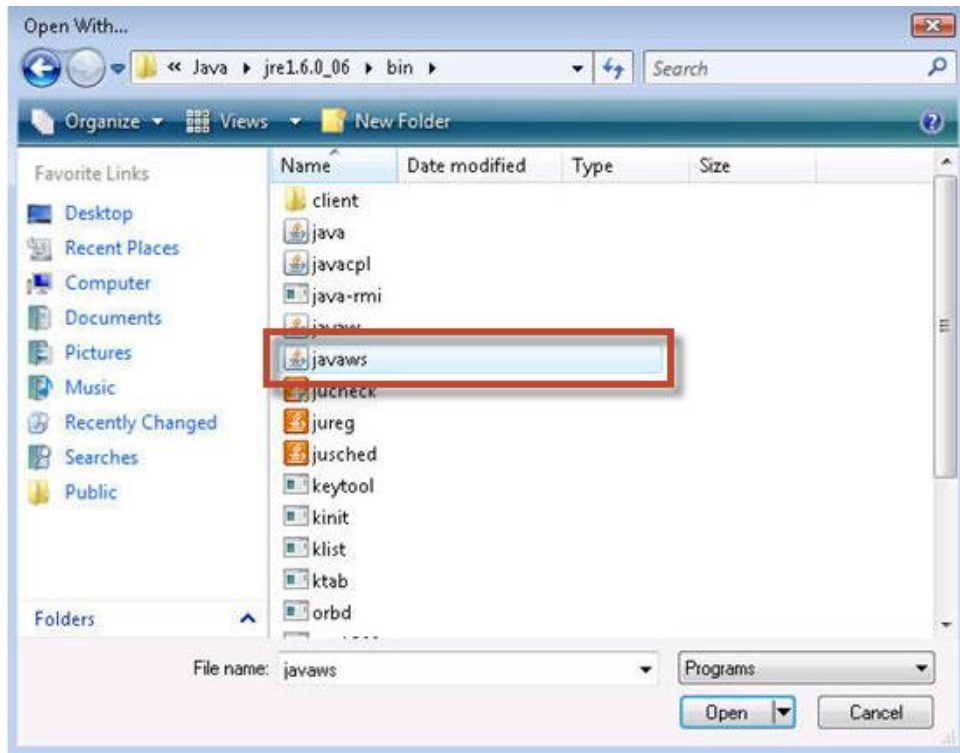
Open With...

« Java ▸ jre1.6.0_06 ▸ bin ▸

Search

Organize ▾ Views ▾ New Folder

Favorite Links

Desktop
Recent Places
Computer
Documents
Pictures
Music
Recently Changed
Searches
Public

Folders

| Name | Date modified | Type | Size |
|---|---|---|---|
| client | | | |
| java | | | |
| javacpl | | | |
| java-rmi | | | |
| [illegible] | | | |
| javaws | | | |
| jucheck | | | |
| jureg | | | |
| jusched | | | |
| keytool | | | |
| kinit | | | |
| klist | | | |
| ktab | | | |
| orbd | | | |

File name: javaws

Programs

Open

Cancel